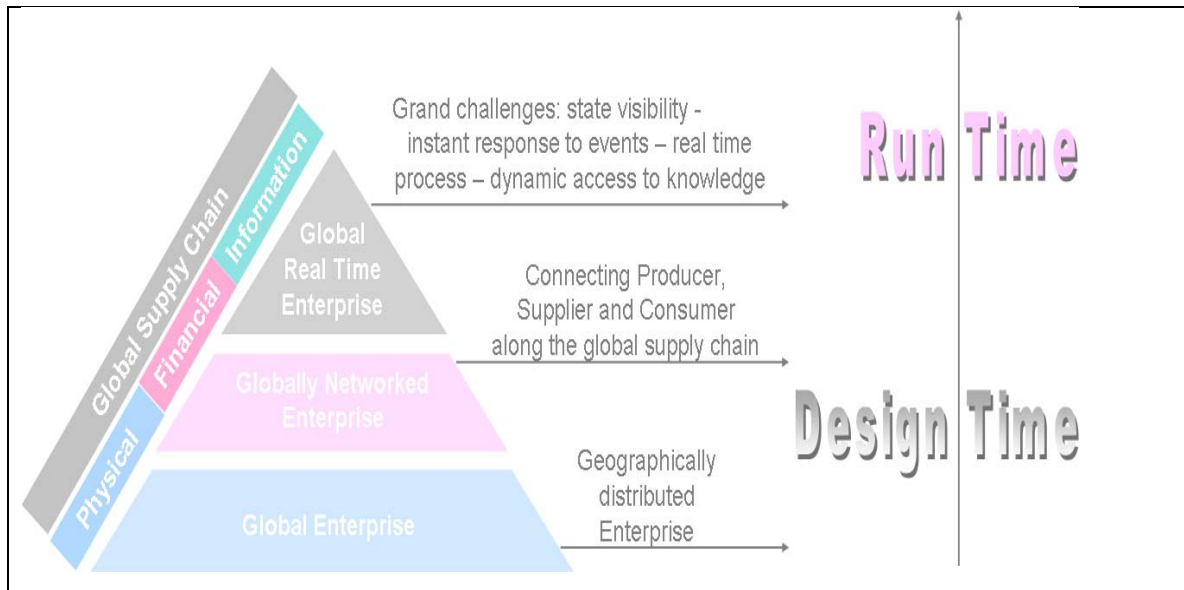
Global Supply Chain

Information

Financial

Physical

Global Real Time Enterprise

Globally Networked Enterprise

Global Enterprise

Grand challenges: state visibility - instant response to events – real time process – dynamic access to knowledge

Connecting Producer, Supplier and Consumer along the global supply chain

Geographically distributed Enterprise

Run Time

Design Time